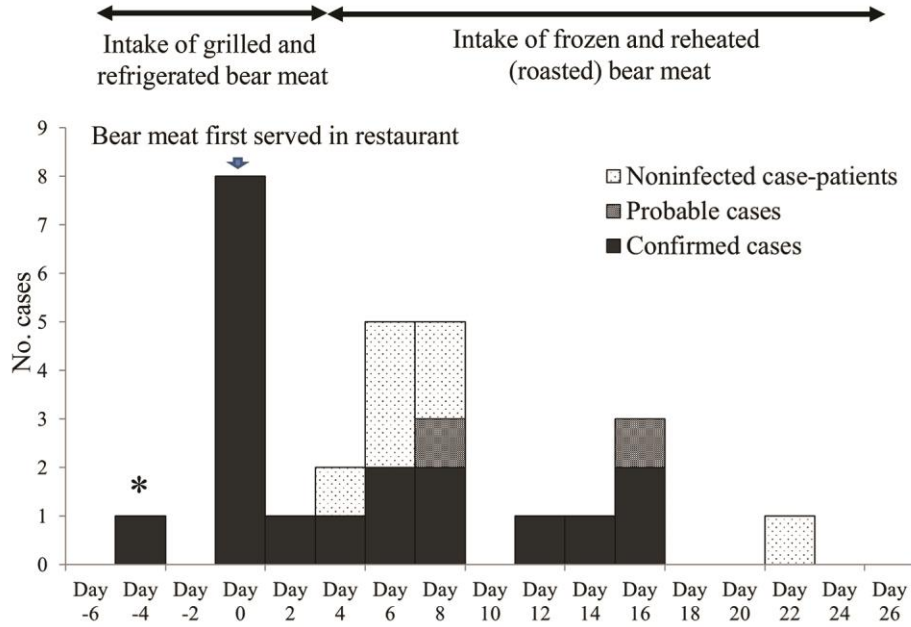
Intake of grilled and refrigerated bear meat

Intake of frozen and reheated (roasted) bear meat

Bear meat first served in restaurant

Noninfected case-patients
Probable cases
Confirmed cases

No. cases

9
8
7
6
5
4
3
2
1
0

*

Day -6
Day -4
Day -2
Day 0
Day 2
Day 4
Day 6
Day 8
Day 10
Day 12
Day 14
Day 16
Day 18
Day 20
Day 22
Day 24
Day 26